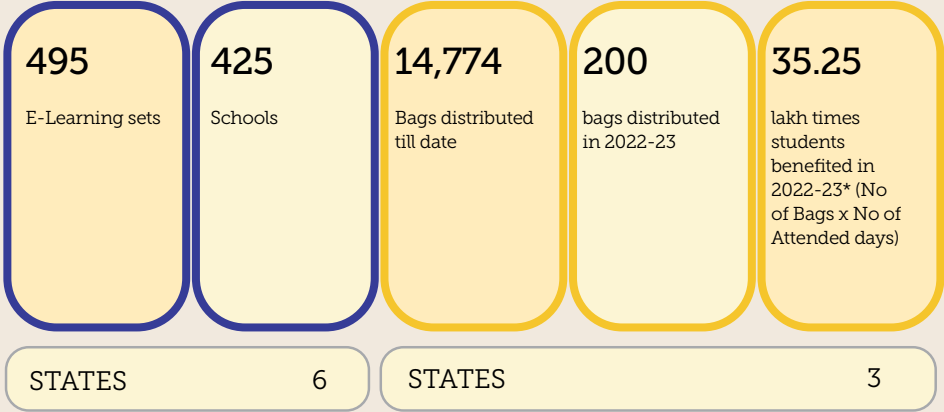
495

E-Learning sets

425

Schools

14,774

Bags distributed till date

200

bags distributed in 2022-23

35.25

lakh times students benefited in 2022-23* (No of Bags x No of Attended days)

STATES 6

STATES 3